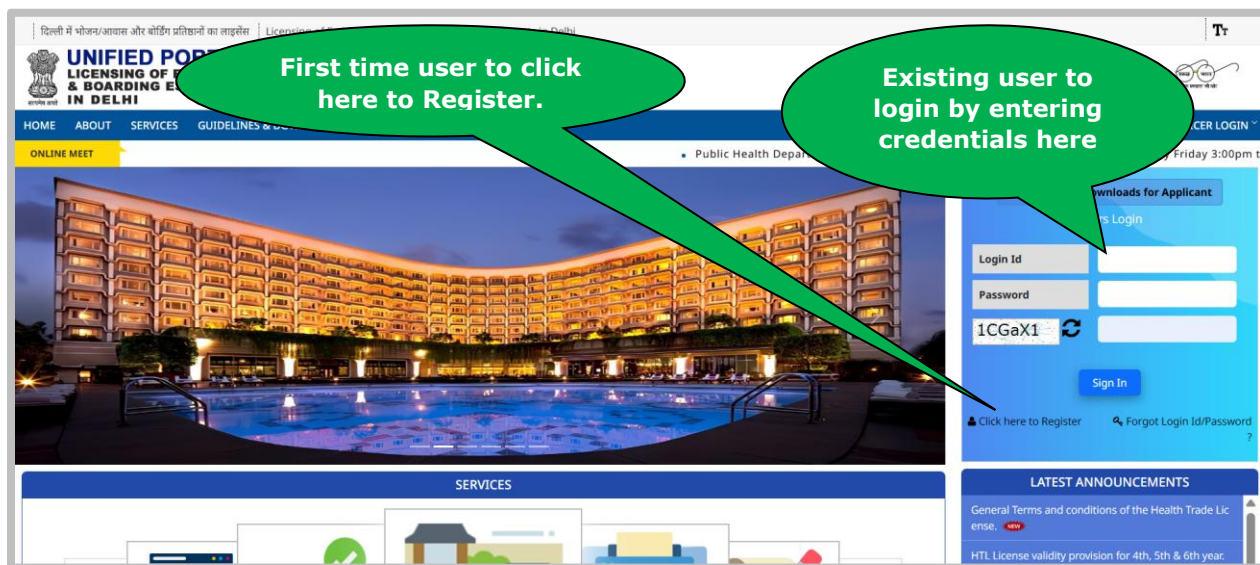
दिल्ली में भोजन/आवास और बोर्डिंग प्रतिष्ठानों का लाइसेंस | Licensing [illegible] Delhi

TT

UNIFIED PORT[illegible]
LICENSING OF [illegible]
& BOARDING E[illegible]
IN DELHI

सत्यमेव जयते

First time user to click here to Register.

Existing user to login by entering credentials here

HOME ABOUT SERVICES GUIDELINES & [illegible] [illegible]CER LOGIN

ONLINE MEET

Public Health Depa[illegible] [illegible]y Friday 3:00pm t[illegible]

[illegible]ownloads for Applicant

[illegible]s Login

Login Id

Password

1CGaX1

Sign In

Click here to Register

Forgot Login Id/Password ?

SERVICES

LATEST ANNOUNCEMENTS

General Terms and conditions of the Health Trade License. NEW

HTL License validity provision for 4th, 5th & 6th year.